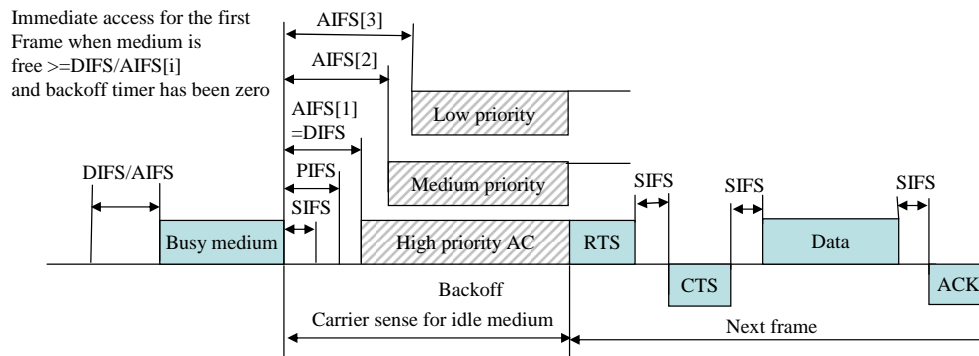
Immediate access for the first Frame when medium is free >=DIFS/AIFS[i] and backoff timer has been zero

AIFS[3]

AIFS[2]

AIFS[1] =DIFS

Low priority

Medium priority

DIFS/AIFS

PIFS

SIFS

SIFS

SIFS

SIFS

Busy medium

High priority AC

RTS

Data

CTS

ACK

Backoff

Carrier sense for idle medium

Next frame